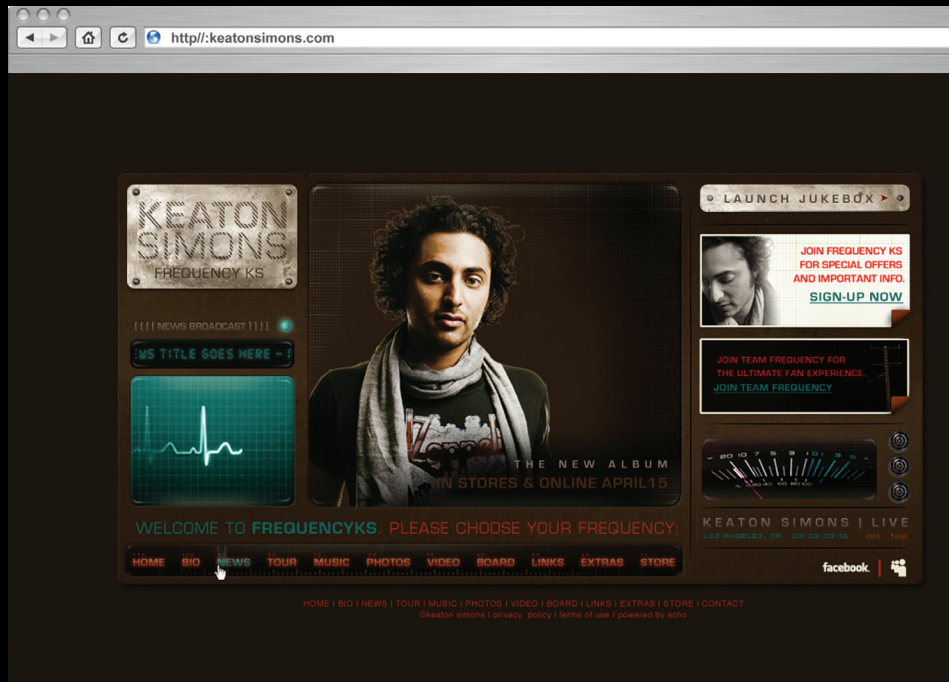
http//:keatonsimons.com

KEATON SIMONS
FREQUENCY KS

[[[[ NEWS BROADCAST ]]]]

WS TITLE GOES HERE -

THE NEW ALBUM
IN STORES & ONLINE APRIL15

LAUNCH JUKEBOX

JOIN FREQUENCY KS FOR SPECIAL OFFERS AND IMPORTANT INFO.
SIGN-UP NOW

JOIN TEAM FREQUENCY FOR THE ULTIMATE FAN EXPERIENCE.
JOIN TEAM FREQUENCY

20 10 7 5 3 1 0 1 2 3

KEATON SIMONS | LIVE
LOS ANGELES, CA 09.03.03.13 info tour

WELCOME TO FREQUENCYKS. PLEASE CHOOSE YOUR FREQUENCY:

HOME BIO NEWS TOUR MUSIC PHOTOS VIDEO BOARD LINKS EXTRAS STORE

facebook.

HOME | BIO | NEWS | TOUR | MUSIC | PHOTOS | VIDEO | BOARD | LINKS | EXTRAS | STORE | CONTACT
©keaton simons | privacy policy | terms of use | powered by echo